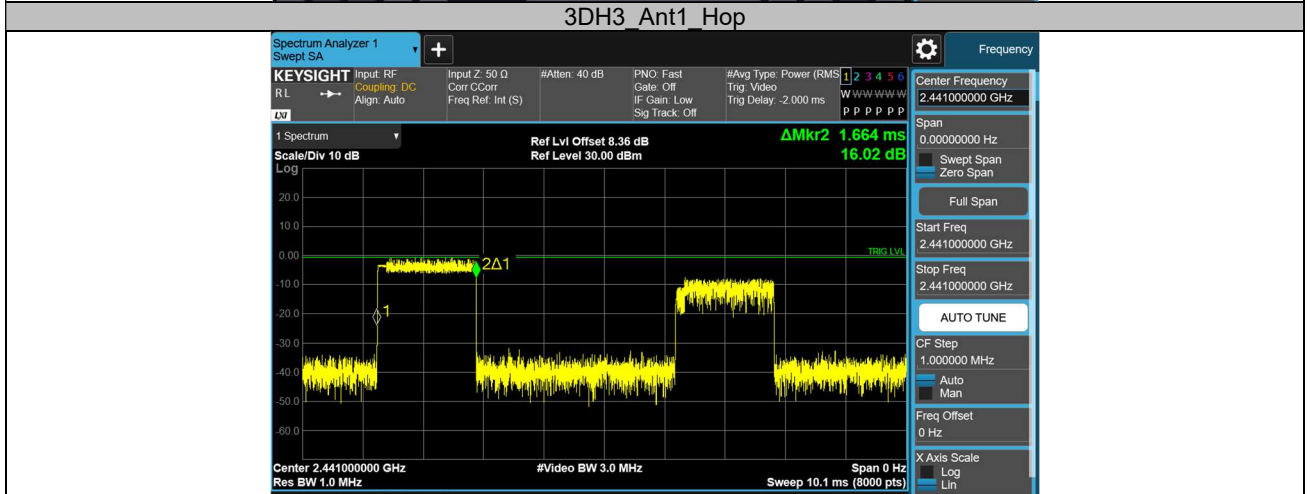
3DH3_Ant1_Hop

Spectrum Analyzer 1
Swept SA

Frequency

KEYSIGHT
RL
LXI

Input: RF
Coupling: DC
Align: Auto

Input Z: 50 Ω
Corr CCorr
Freq Ref: Int (S)

#Atten: 40 dB

PNO: Fast
Gate: Off
IF Gain: Low
Sig Track: Off

#Avg Type: Power (RMS)
Trig: Video
Trig Delay: -2.000 ms

1 2 3 4 5 6
W W W W W W
P P P P P P

1 Spectrum

Scale/Div 10 dB
Log

Ref Lvl Offset 8.36 dB
Ref Level 30.00 dBm

ΔMkr2 1.664 ms
16.02 dB

20.0
10.0
0.00
-10.0
-20.0
-30.0
-40.0
-50.0
-60.0

TRIG LVL

2Δ1

1

Center 2.441000000 GHz
Res BW 1.0 MHz

#Video BW 3.0 MHz

Span 0 Hz
Sweep 10.1 ms (8000 pts)

Center Frequency
2.441000000 GHz

Span
0.00000000 Hz

Swept Span
Zero Span

Full Span

Start Freq
2.441000000 GHz

Stop Freq
2.441000000 GHz

AUTO TUNE

CF Step
1.000000 MHz

Auto
Man

Freq Offset
0 Hz

X Axis Scale
Log
Lin